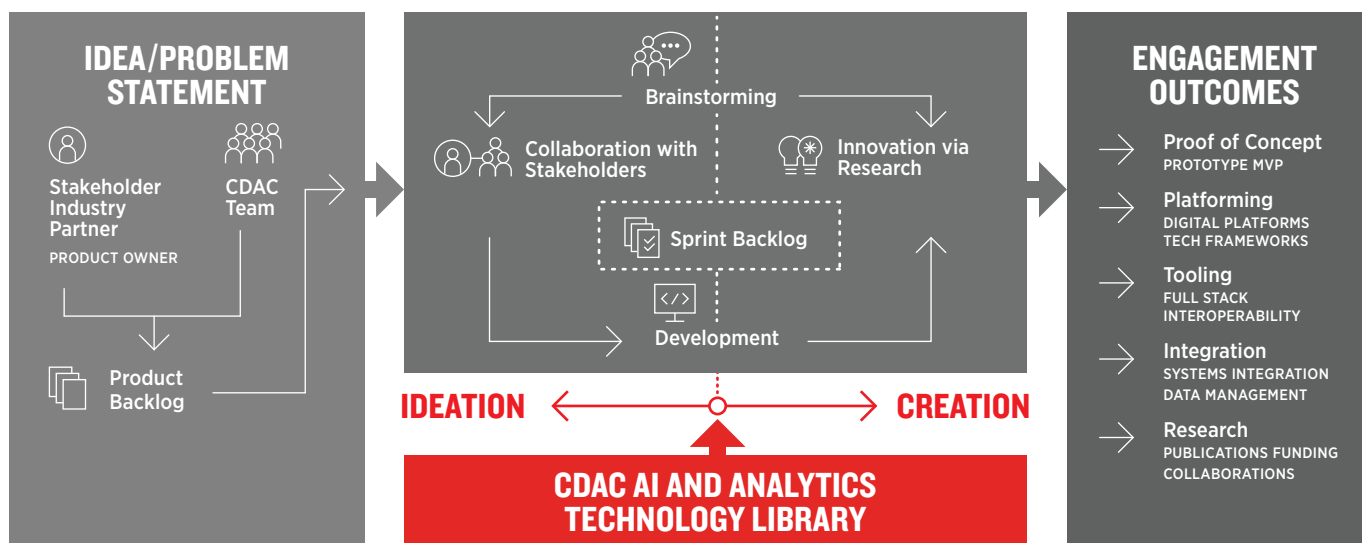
IDEA/PROBLEM STATEMENT

Stakeholder Industry Partner
PRODUCT OWNER

CDAC Team

Product Backlog

Brainstorming

Collaboration with Stakeholders

Innovation via Research

Sprint Backlog

Development

IDEATION

CREATION

CDAC AI AND ANALYTICS TECHNOLOGY LIBRARY

ENGAGEMENT OUTCOMES

Proof of Concept
PROTOTYPE MVP

Platforming
DIGITAL PLATFORMS
TECH FRAMEWORKS

Tooling
FULL STACK
INTEROPERABILITY

Integration
SYSTEMS INTEGRATION
DATA MANAGEMENT

Research
PUBLICATIONS FUNDING
COLLABORATIONS